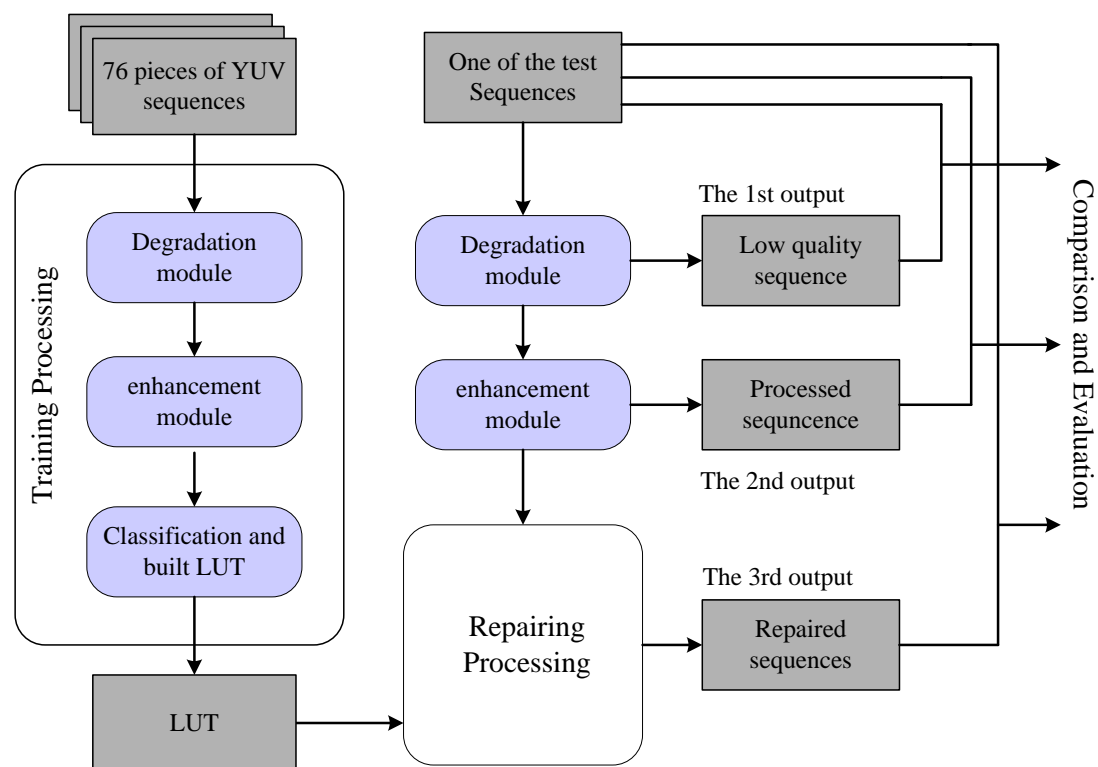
76 pieces of YUV sequences

Training Processing

Degradation module

enhancement module

Classification and built LUT

LUT

One of the test Sequences

Degradation module

enhancement module

Repairing Processing

The 1st output

Low quality sequence

Processed sequncence

The 2nd output

The 3rd output

Repaired sequences

Comparison and Evaluation